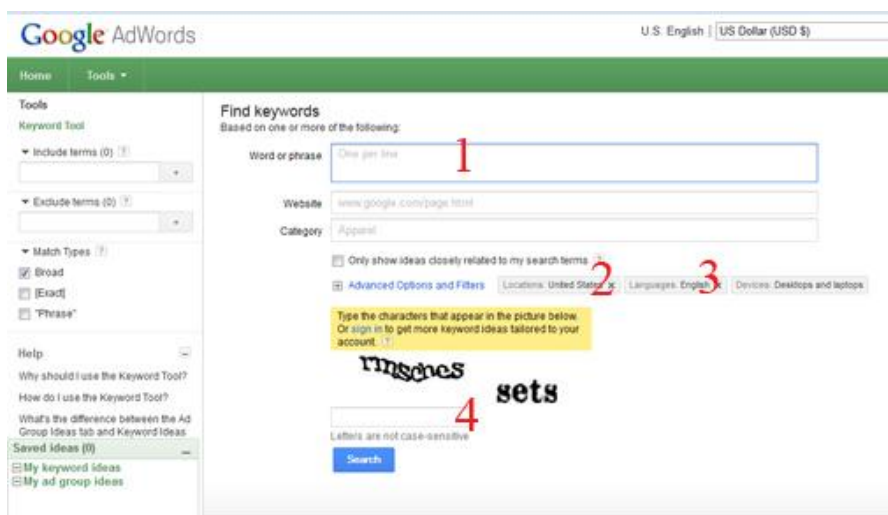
Google AdWords

U.S. English | US Dollar (USD $)

Home Tools ▾

Tools
Keyword Tool

▾ Include terms (0) ?

▾ Exclude terms (0) ?

▾ Match Types ?
Broad
[Exact]
"Phrase"

Help
Why should I use the Keyword Tool?
How do I use the Keyword Tool?
What's the difference between the Ad Group Ideas tab and Keyword Ideas

Saved ideas (0)
My keyword ideas
My ad group ideas

Find keywords
Based on one or more of the following:

Word or phrase One per line 1

Website www.google.com/page.html

Category Apparel

Only show ideas closely related to my search terms ?

Advanced Options and Filters Locations: United States 2 × Languages: English 3 × Devices: Desktops and laptops

Type the characters that appear in the picture below. Or sign in to get more keyword ideas tailored to your account. ?

rmscnes sets

4

Letters are not case-sensitive

Search